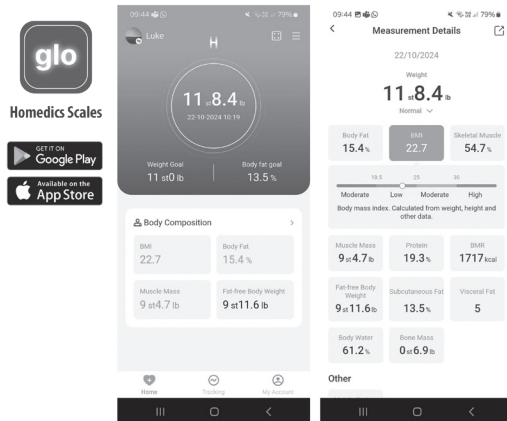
glo

Homedics Scales

GET IT ON
Google Play

Available on the
App Store

09:44 79%

Luke

H

11 st 8.4 lb
22-10-2024 10:19

Weight Goal
11 st 0 lb

Body fat goal
13.5 %

Body Composition >

BMI
22.7

Body Fat
15.4 %

Muscle Mass
9 st 4.7 lb

Fat-free Body Weight
9 st 11.6 lb

Home
Tracking
My Account

09:44 79%

<
Measurement Details

22/10/2024

Weight

11 st 8.4 lb

Normal

Body Fat
15.4 %

BMI
22.7

Skeletal Muscle
54.7 %

18.5
25
30

Moderate
Low
Moderate
High

Body mass index. Calculated from weight, height and other data.

Muscle Mass
9 st 4.7 lb

Protein
19.3 %

BMR
1717 kcal

Fat-free Body Weight
9 st 11.6 lb

Subcutaneous Fat
13.5 %

Visceral Fat
5

Body Water
61.2 %

Bone Mass
0 st 6.9 lb

Other